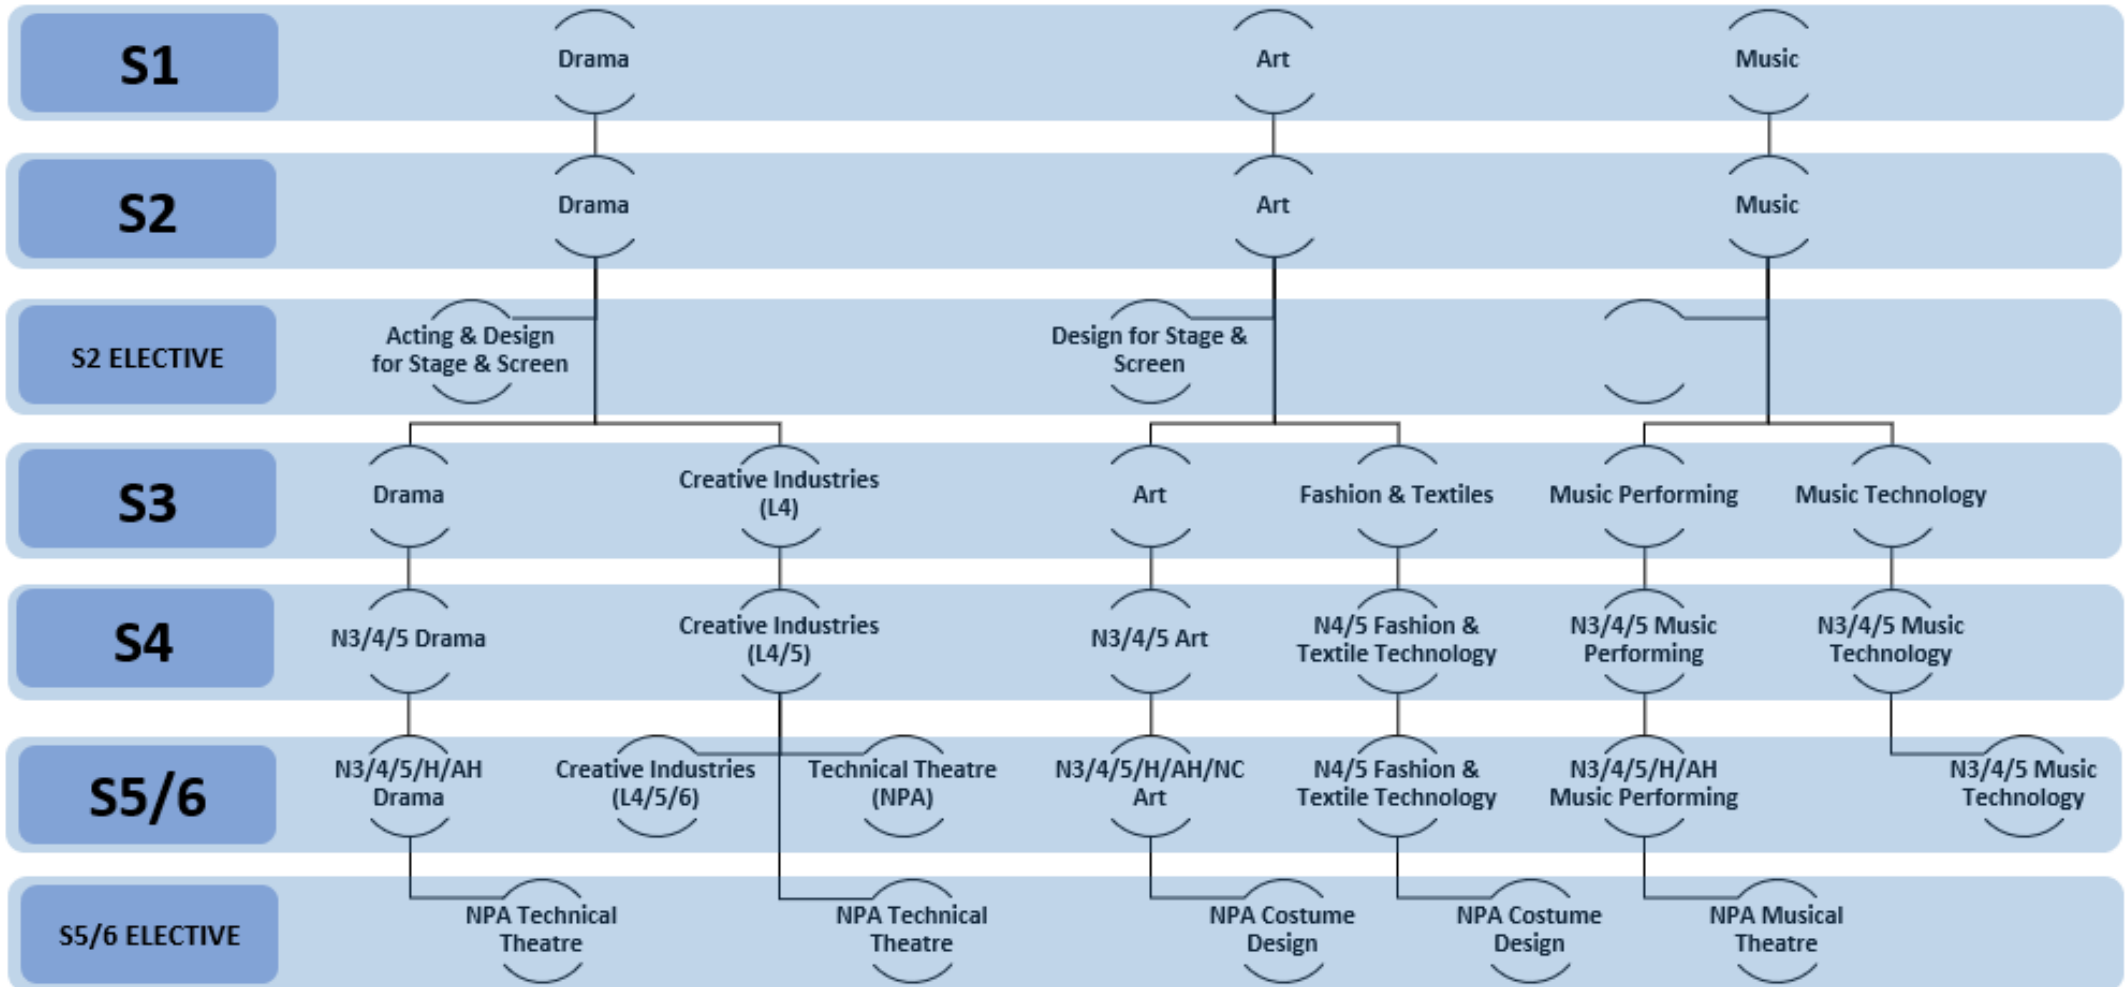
S1
Drama
Art
Music

S2
Drama
Art
Music

S2 ELECTIVE
Acting & Design for Stage & Screen
Design for Stage & Screen

S3
Drama
Creative Industries (L4)
Art
Fashion & Textiles
Music Performing
Music Technology

S4
N3/4/5 Drama
Creative Industries (L4/5)
N3/4/5 Art
N4/5 Fashion & Textile Technology
N3/4/5 Music Performing
N3/4/5 Music Technology

S5/6
N3/4/5/H/AH Drama
Creative Industries (L4/5/6)
Technical Theatre (NPA)
N3/4/5/H/AH/NC Art
N4/5 Fashion & Textile Technology
N3/4/5/H/AH Music Performing
N3/4/5 Music Technology

S5/6 ELECTIVE
NPA Technical Theatre
NPA Technical Theatre
NPA Costume Design
NPA Costume Design
NPA Musical Theatre